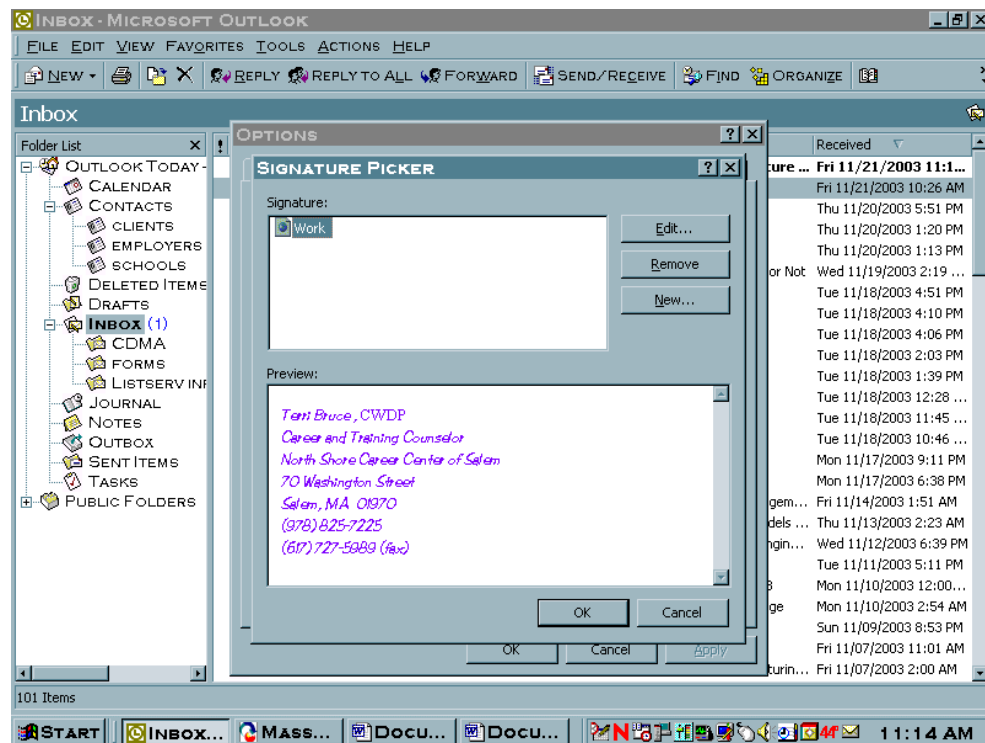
Inbox - Microsoft Outlook

File Edit View Favorites Tools Actions Help

New Reply Reply to All Forward Send/Receive Find Organize

Inbox

Folder List
Outlook Today -
Calendar
Contacts
clients
employers
schools
Deleted Items
Drafts
Inbox (1)
CDMA
forms
Listserv in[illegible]
Journal
Notes
Outbox
Sent Items
Tasks
Public Folders

Options

Signature Picker

Signature:
Work

Edit...
Remove
New...

Preview:
Terri Bruce, CWDP
Career and Training Counselor
North Shore Career Center of Salem
70 Washington Street
Salem, MA 01970
(978) 825-7225
(617) 727-5989 (fax)

OK
Cancel

OK
Cancel
Apply

Received
Fri 11/21/2003 11:1...
Fri 11/21/2003 10:26 AM
Thu 11/20/2003 5:51 PM
Thu 11/20/2003 1:20 PM
Thu 11/20/2003 1:13 PM
Wed 11/19/2003 2:19 ...
Tue 11/18/2003 4:51 PM
Tue 11/18/2003 4:10 PM
Tue 11/18/2003 4:06 PM
Tue 11/18/2003 2:03 PM
Tue 11/18/2003 1:39 PM
Tue 11/18/2003 12:28 ...
Tue 11/18/2003 11:45 ...
Tue 11/18/2003 10:46 ...
Mon 11/17/2003 9:11 PM
Mon 11/17/2003 6:38 PM
Fri 11/14/2003 1:51 AM
Thu 11/13/2003 2:23 AM
Wed 11/12/2003 6:39 PM
Tue 11/11/2003 5:11 PM
Mon 11/10/2003 12:00...
Mon 11/10/2003 2:54 AM
Sun 11/09/2003 8:53 PM
Fri 11/07/2003 11:01 AM
Fri 11/07/2003 2:00 AM

ture ...
or Not
gem...
dels ...
ngin...
B
ge
turin...

101 Items

Start Inbox... Mass... Docu... Docu... 44° 11:14 AM